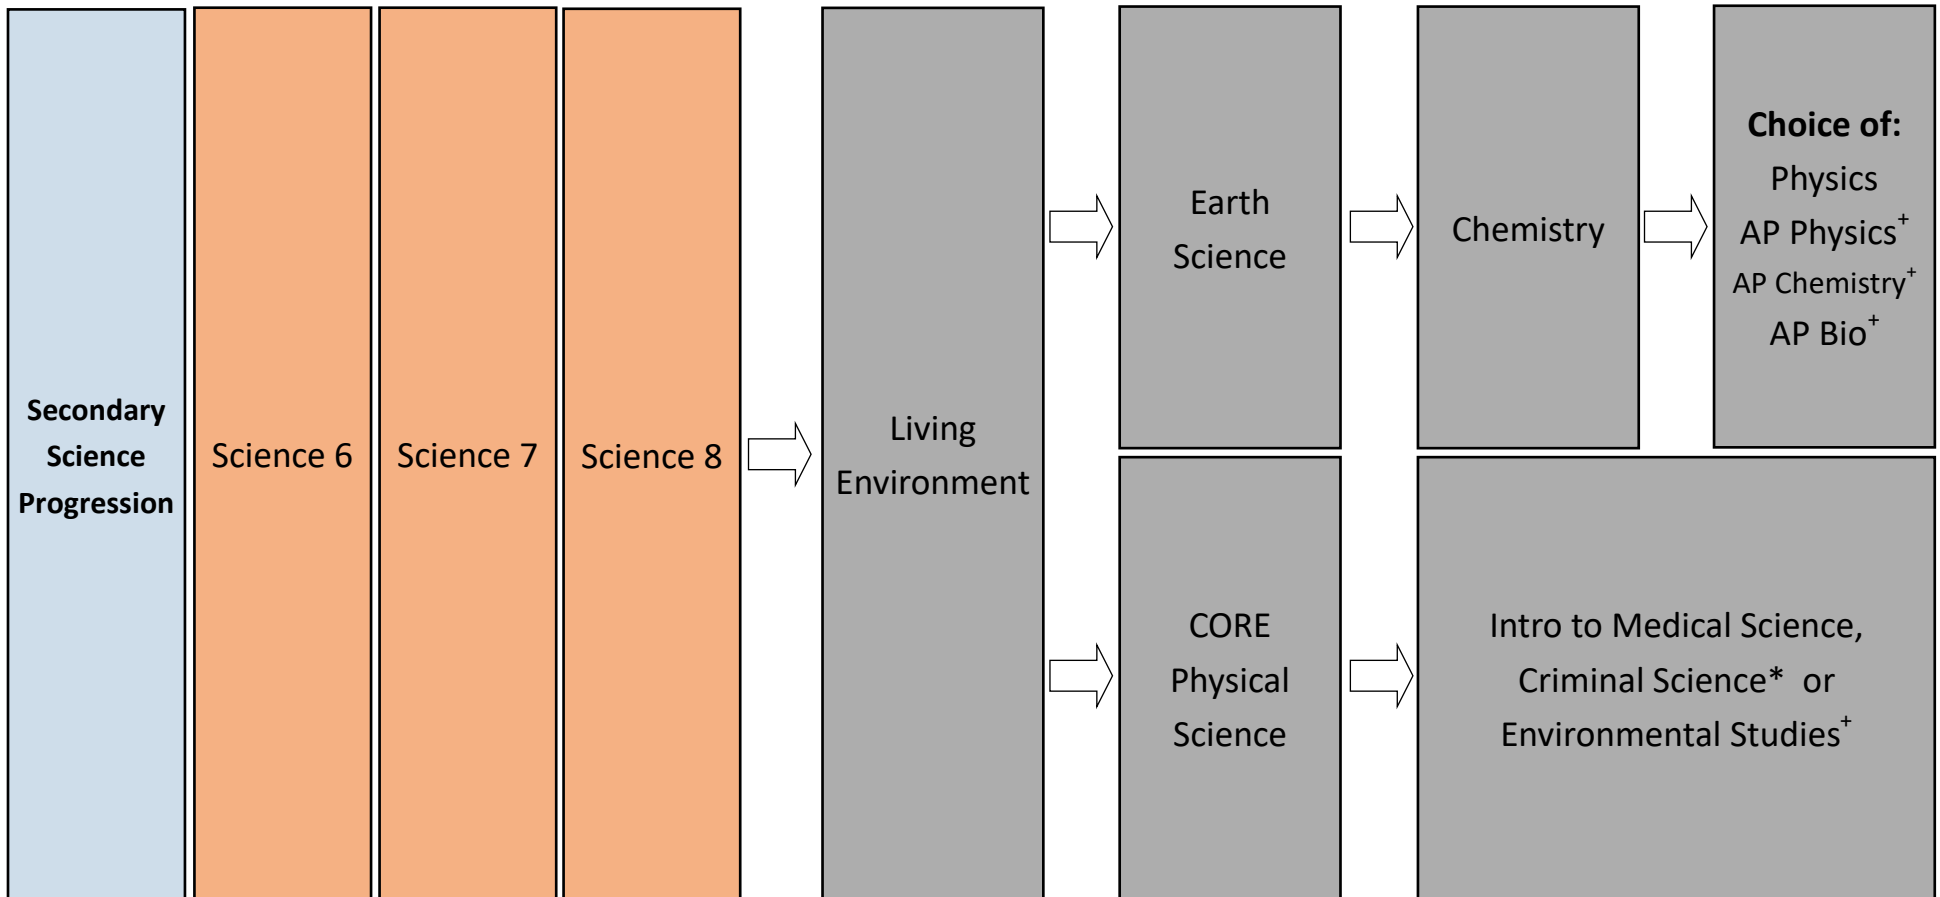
Secondary Science Progression

Science 6

Science 7

Science 8

Living Environment

Earth Science

Chemistry

Choice of:
Physics
AP Physics$^{+}$
AP Chemistry$^{+}$
AP Bio$^{+}$

CORE Physical Science

Intro to Medical Science, Criminal Science* or Environmental Studies$^{+}$